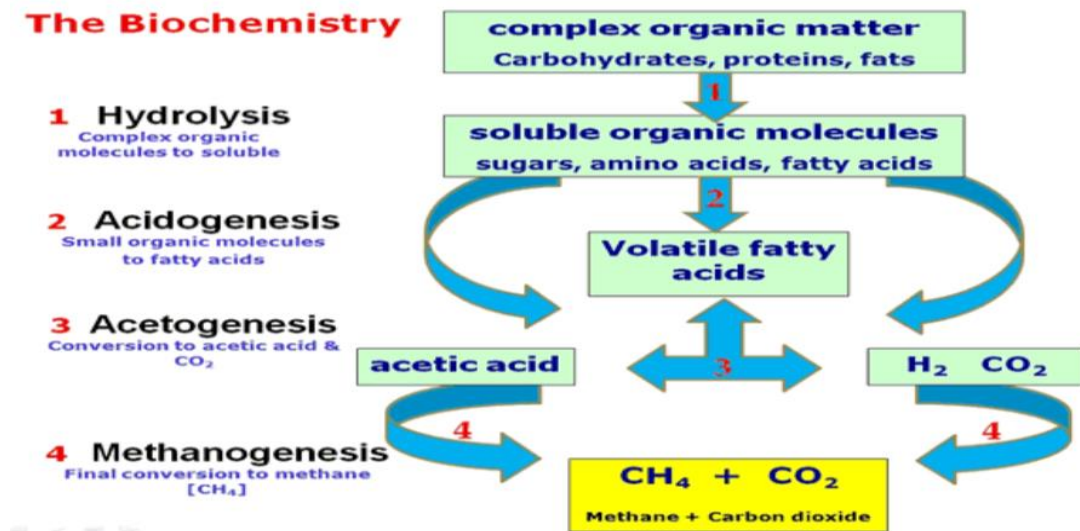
The Biochemistry

1 Hydrolysis
Complex organic molecules to soluble

2 Acidogenesis
Small organic molecules to fatty acids

3 Acetogenesis
Conversion to acetic acid & $CO_2$

4 Methanogenesis
Final conversion to methane [$CH_4$]

complex organic matter
Carbohydrates, proteins, fats

1

soluble organic molecules
sugars, amino acids, fatty acids

2

Volatile fatty acids

acetic acid

3

$H_2$ $CO_2$

4

4

$CH_4$ + $CO_2$
Methane + Carbon dioxide